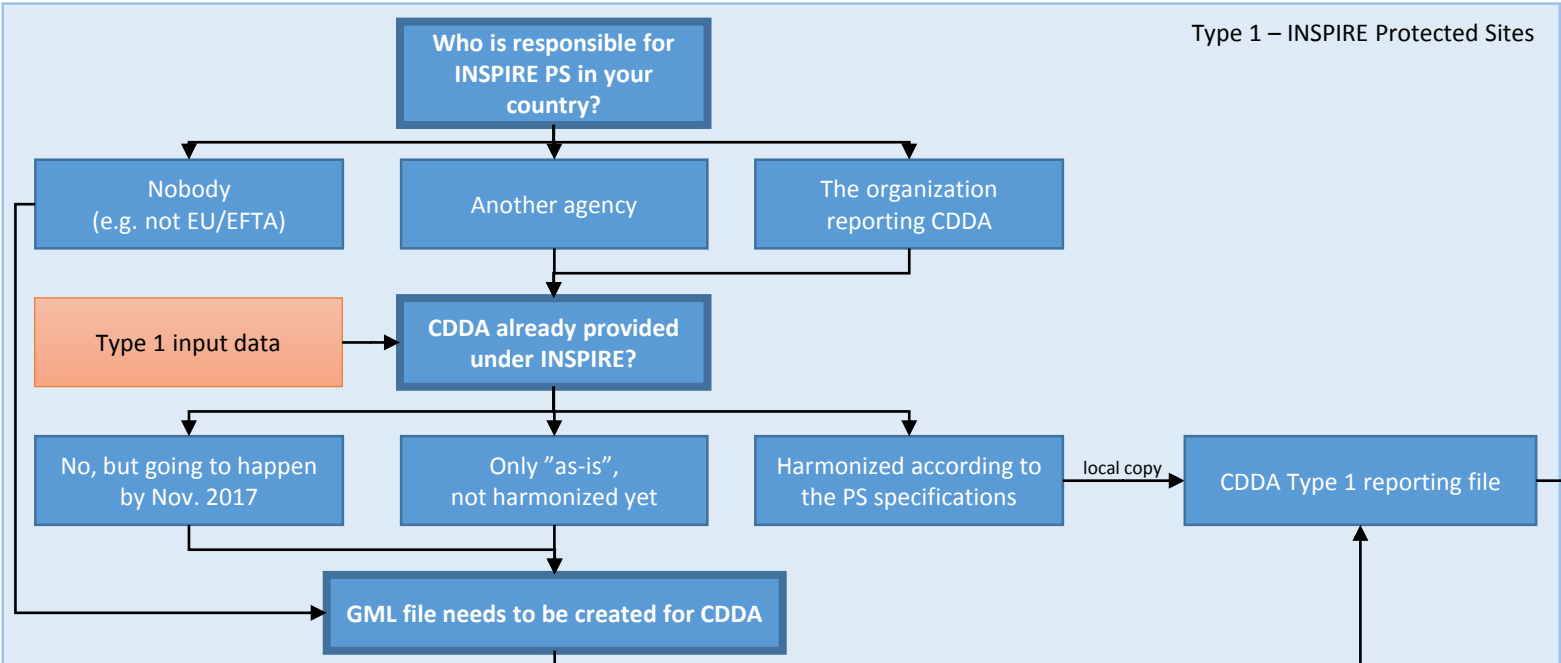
Type 1 – INSPIRE Protected Sites

Who is responsible for INSPIRE PS in your country?

Nobody (e.g. not EU/EFTA)

Another agency

The organization reporting CDDA

Type 1 input data

CDDA already provided under INSPIRE?

No, but going to happen by Nov. 2017

Only ”as-is”, not harmonized yet

Harmonized according to the PS specifications

local copy

CDDA Type 1 reporting file

GML file needs to be created for CDDA